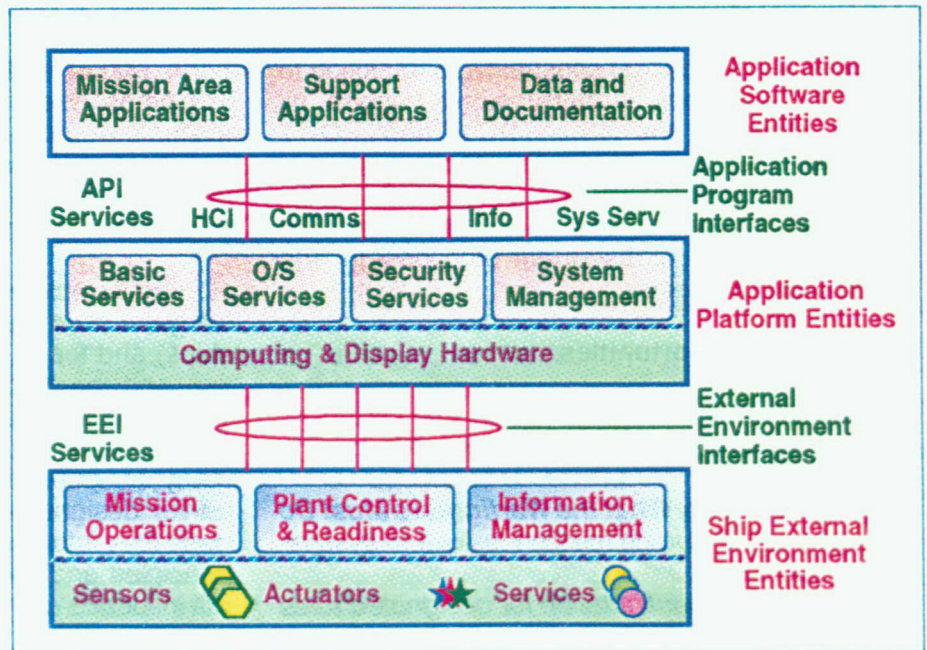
Mission Area Applications

Support Applications

Data and Documentation

Application Software Entities

API Services

HCI

Comms

Info

Sys Serv

Application Program Interfaces

Basic Services

O/S Services

Security Services

System Management

Computing & Display Hardware

Application Platform Entities

EEI Services

External Environment Interfaces

Mission Operations

Plant Control & Readiness

Information Management

Sensors

Actuators

Services

Ship External Environment Entities